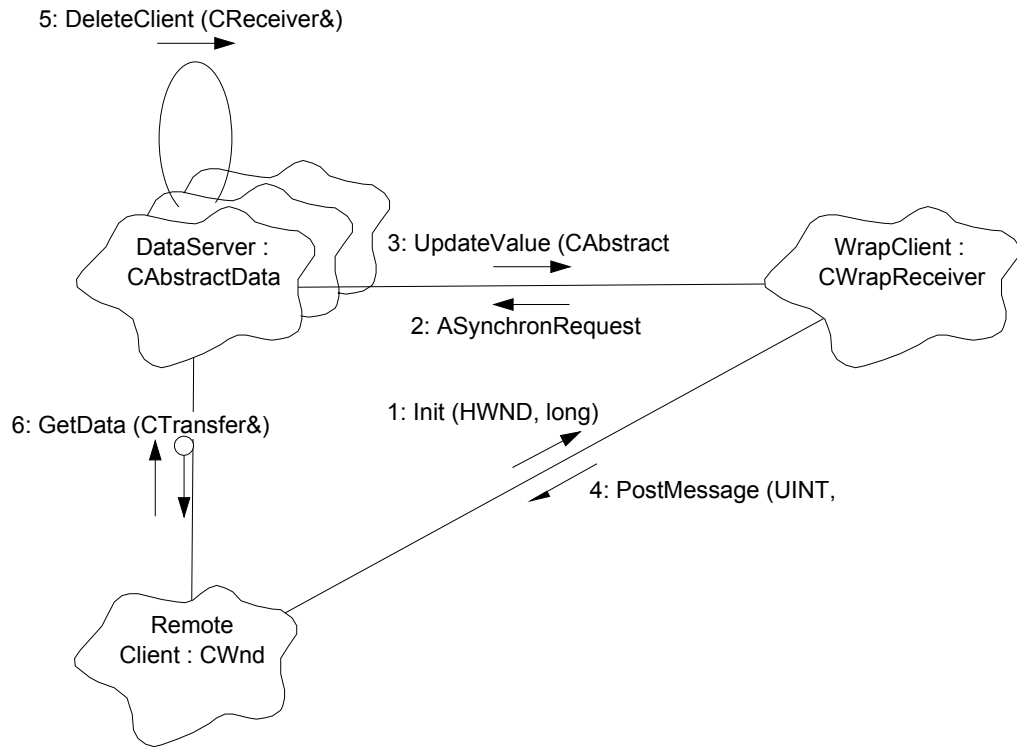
5: DeleteClient (CReceiver&)

DataServer : CAbstractData

3: UpdateValue (CAbstract

WrapClient : CWrapReceiver

2: ASynchronRequest

1: Init (HWND, long)

6: GetData (CTransfer&)

4: PostMessage (UINT,

Remote Client : CWnd